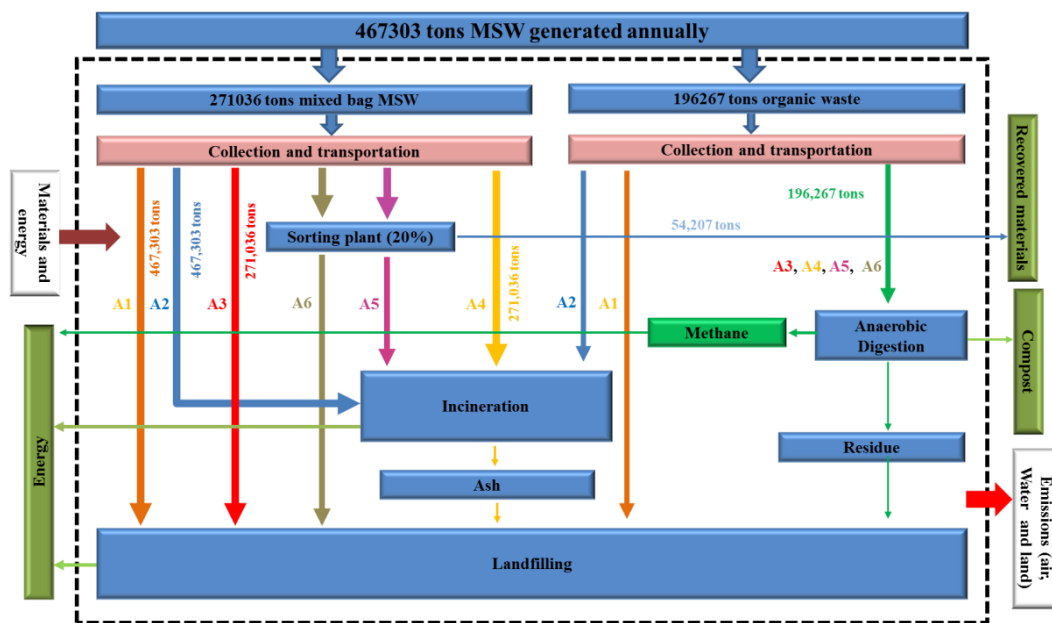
467303 tons MSW generated annually

271036 tons mixed bag MSW

196267 tons organic waste

Collection and transportation

Collection and transportation

Recovered materials

Materials and energy

467,303 tons

467,303 tons

271,036 tons

Sorting plant (20%)

54,207 tons

196,267 tons

271,036 tons

A3, A4, A5, A6

A1 A2 A3 A6 A5 A4 A2 A1

Methane

Anaerobic Digestion

Compost

Energy

Incineration

Residue

Ash

Emissions (air, Water and land)

Landfilling